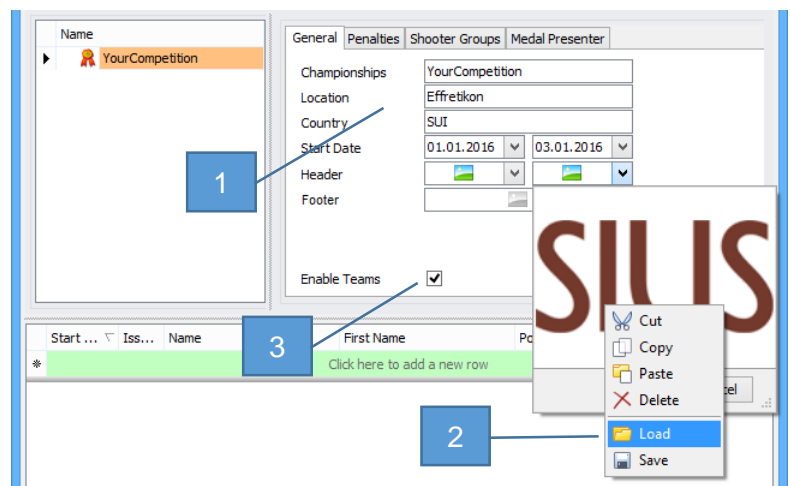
Name
YourCompetition

General | Penalties | Shooter Groups | Medal Presenter

Championships YourCompetition
Location Effretikon
Country SUI
Start Date 01.01.2016 03.01.2016
Header
Footer

Enable Teams

1

SIUS

Cut
Copy
Paste
Delete
Load
Save

cel

3

2

Start ... | Iss... | Name | First Name | Po
Click here to add a new row